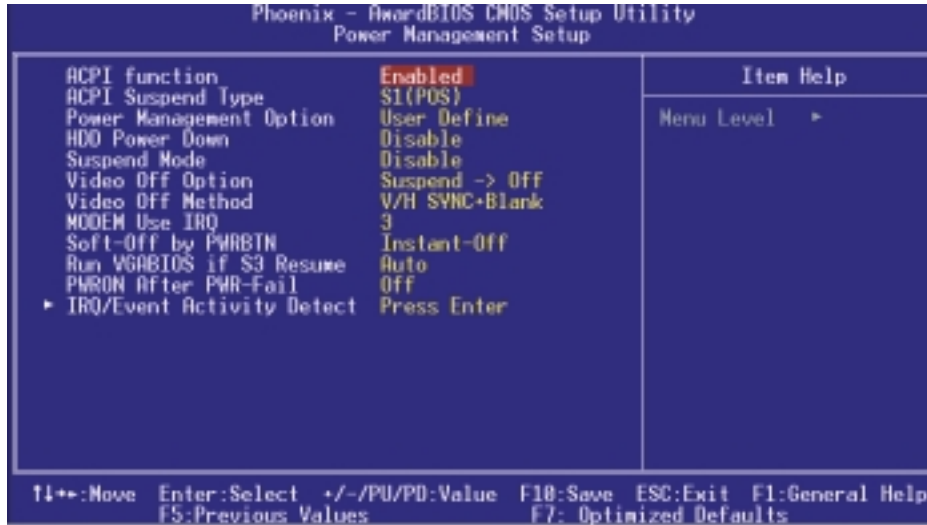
Phoenix - AwardBIOS CMOS Setup Utility
Power Management Setup

| | | |
|---|---|---|
| ACPI function | Enabled | Item Help |
| ACPI Suspend Type | S1(POS) | |
| Power Management Option | User Define | Menu Level ► |
| HDD Power Down | Disable | |
| Suspend Mode | Disable | |
| Video Off Option | Suspend -> Off | |
| Video Off Method | V/H SYNC+Blank | |
| MODEM Use IRQ | 3 | |
| Soft-Off by PWRBTN | Instant-Off | |
| Run VGABIOS if S3 Resume | Auto | |
| PWRON After PWR-Fail | Off | |
| ► IRQ/Event Activity Detect | Press Enter | |

↑↓→←:Move Enter:Select +/-/PU/PD:Value F10:Save ESC:Exit F1:General Help
F5:Previous Values F7: Optimized Defaults